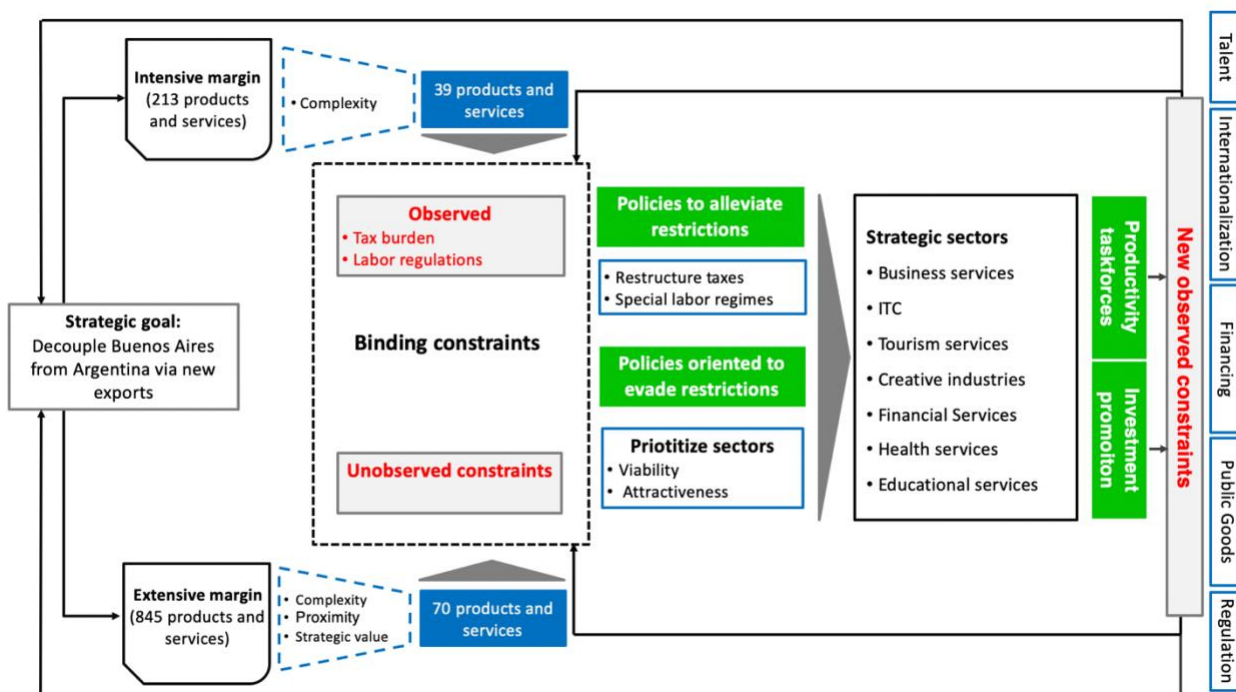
Intensive margin (213 products and services)

• Complexity

39 products and services

Strategic goal: Decouple Buenos Aires from Argentina via new exports

Observed
• Tax burden
• Labor regulations

Binding constraints

Unobserved constraints

Policies to alleviate restrictions

• Restructure taxes
• Special labor regimes

Policies oriented to evade restrictions

Priotitize sectors
• Viability
• Attractiveness

Strategic sectors
• Business services
• ITC
• Tourism services
• Creative industries
• Financial Services
• Health services
• Educational services

Productivity taskforces

Investment promoiton

New observed constraints

Extensive margin (845 products and services)

• Complexity
• Proximity
• Strategic value

70 products and services

Talent

Internationalization

Financing

Public Goods

Regulation